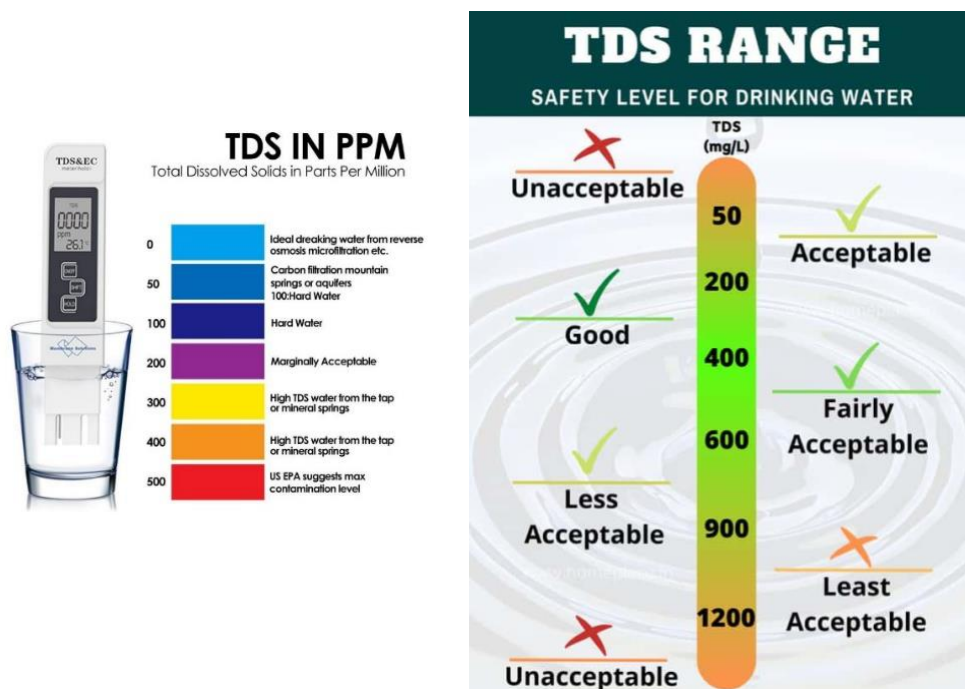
TDS&EC

0000
26.1

TDS IN PPM
Total Dissolved Solids in Parts Per Million

| | |
|---|---|
| 0 | Ideal dreaking water from reverse osmosis microfiltration etc. |
| 50 | Carbon filtration mountain springs or aquifers 100:Hard Water |
| 100 | Hard Water |
| 200 | Marginally Acceptable |
| 300 | High TDS water from the tap or mineral springs |
| 400 | High TDS water from the tap or mineral springs |
| 500 | US EPA suggests max contamination level |

TDS RANGE
SAFETY LEVEL FOR DRINKING WATER

TDS (mg/L)

Unacceptable
50
Acceptable
200
Good
400
Fairly Acceptable
600
Less Acceptable
900
Least Acceptable
1200
Unacceptable